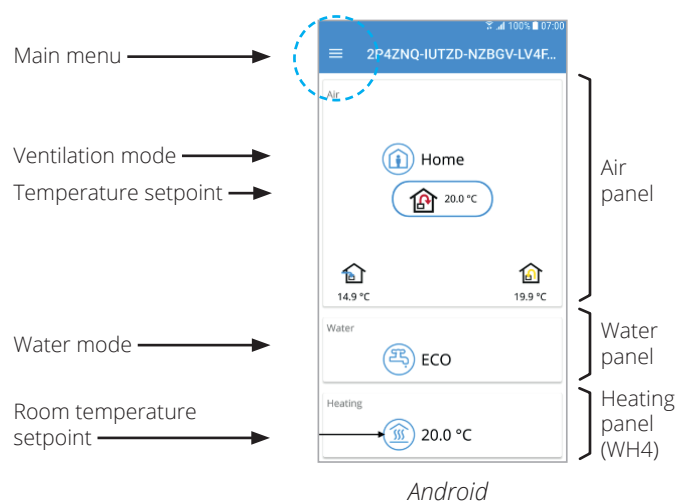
Main menu

Ventilation mode

Temperature setpoint

Water mode

Room temperature setpoint

100% 07:00

2P4ZNQ-IUTZD-NZBGV-LV4F...

Air

Home

20.0 °C

14.9 °C

19.9 °C

Water

ECO

Heating

20.0 °C

Air panel

Water panel

Heating panel (WH4)

Android